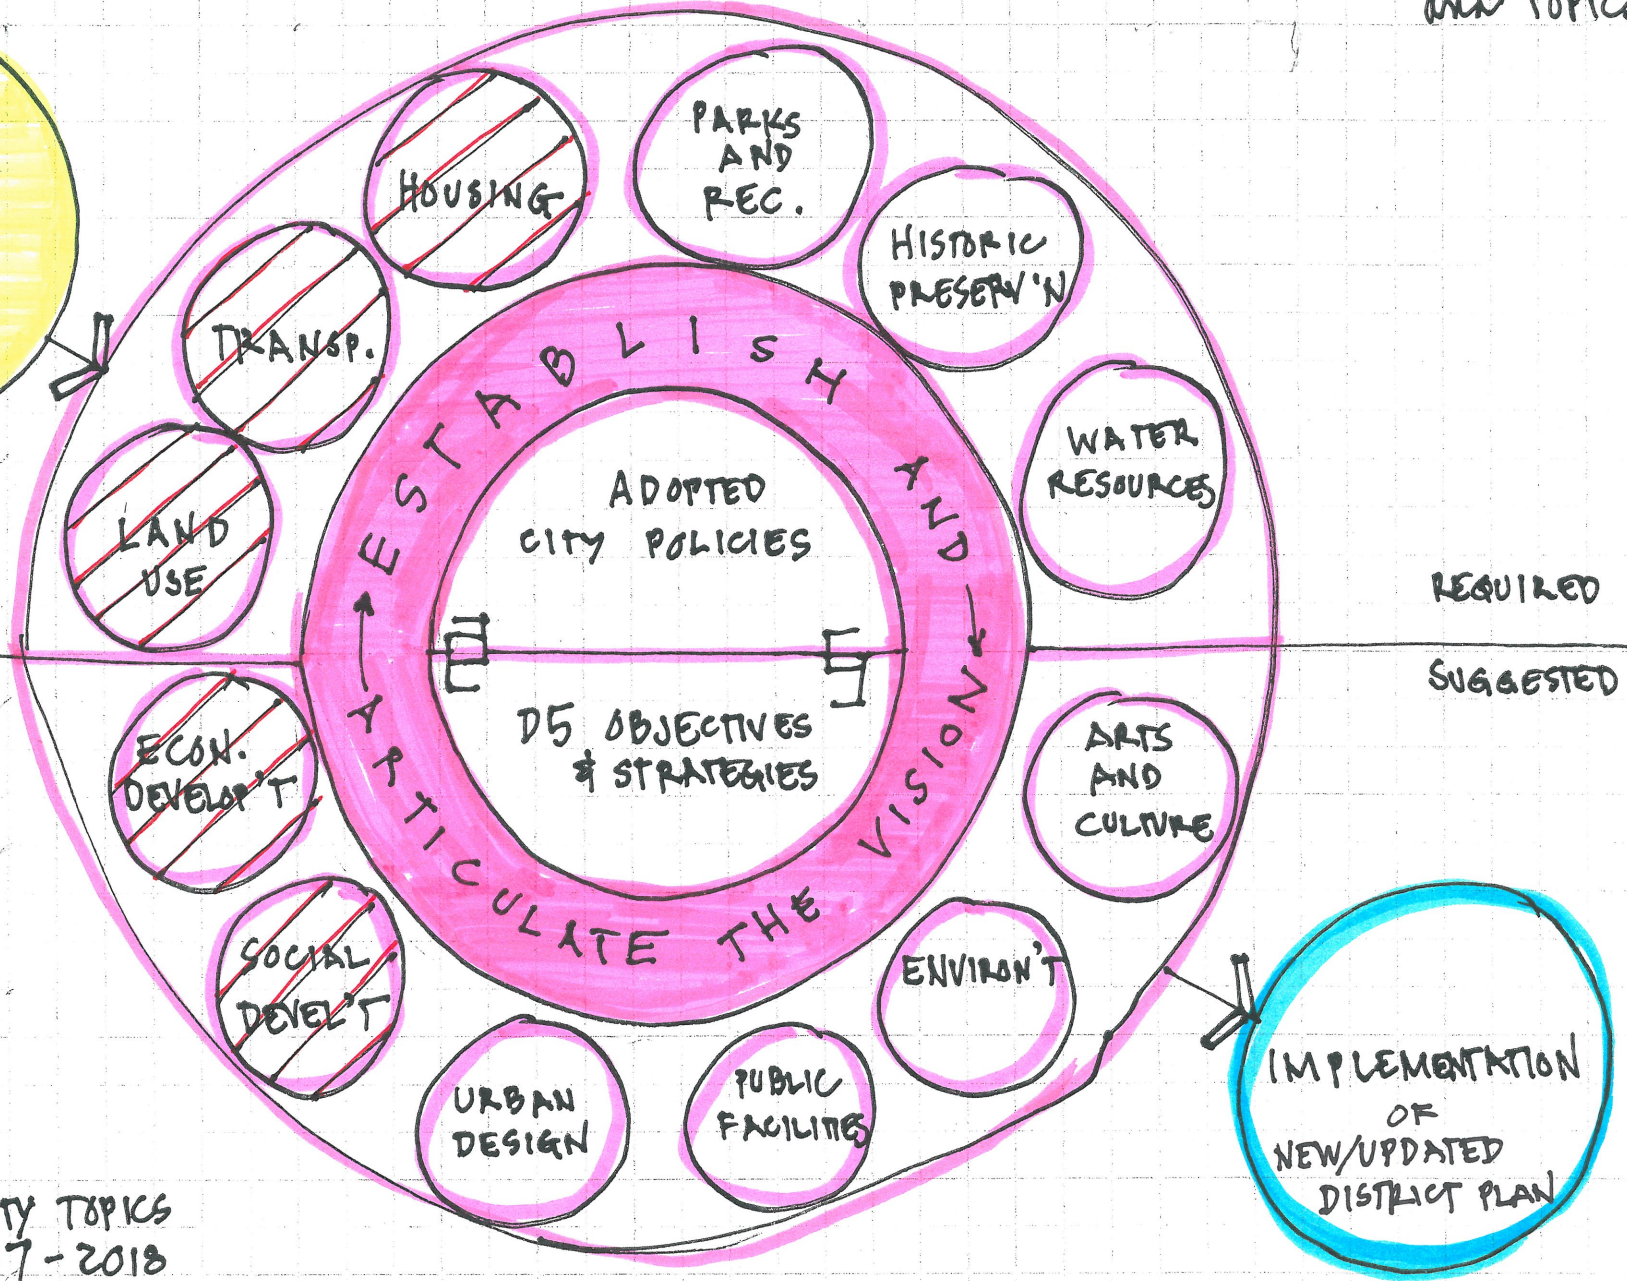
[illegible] TOPIC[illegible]

HOUSING

PARKS AND REC.

HISTORIC PRESERV'N

TRANSP.

LAND USE

WATER RESOURCES

ESTABLISH AND ARTICULATE THE VISION

ADOPTED CITY POLICIES

D5 OBJECTIVES & STRATEGIES

REQUIRED

SUGGESTED

ECON. DEVELOP'T

ARTS AND CULTURE

SOCIAL DEVEL'T

ENVIRON'T

URBAN DESIGN

PUBLIC FACILITIES

IMPLEMENTATION OF NEW/UPDATED DISTRICT PLAN

TY TOPICS
7 - 2018